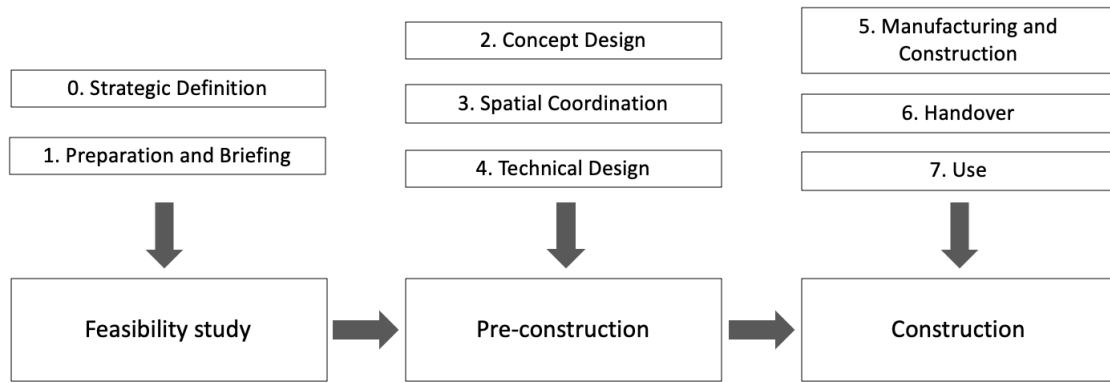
0. Strategic Definition

1. Preparation and Briefing

Feasibility study

2. Concept Design

3. Spatial Coordination

4. Technical Design

Pre-construction

5. Manufacturing and Construction

6. Handover

7. Use

Construction